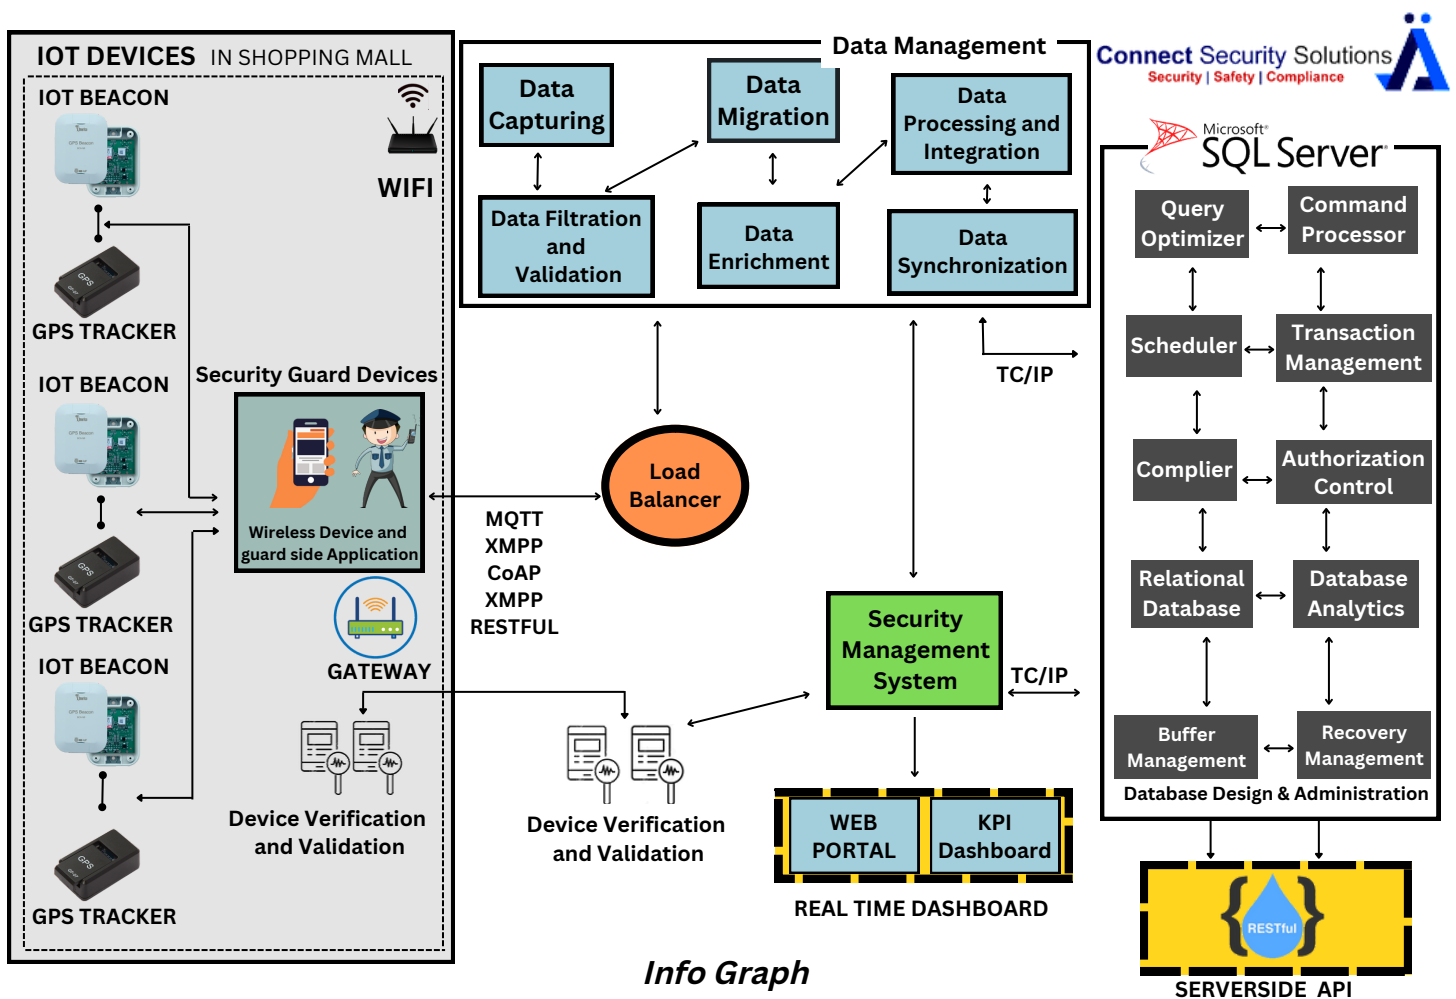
IOT DEVICES IN SHOPPING MALL

IOT BEACON

WIFI

GPS TRACKER

IOT BEACON

Security Guard Devices

Wireless Device and guard side Application

GPS TRACKER

GATEWAY

IOT BEACON

Device Verification and Validation

GPS TRACKER

Data Management

Data Capturing

Data Migration

Data Processing and Integration

Data Filtration and Validation

Data Enrichment

Data Synchronization

TC/IP

Load Balancer

MQTT
XMPP
CoAP
XMPP
RESTFUL

Device Verification and Validation

Security Management System

TC/IP

WEB PORTAL

KPI Dashboard

REAL TIME DASHBOARD

Connect Security Solutions
Security | Safety | Compliance

Microsoft SQL Server

Query Optimizer

Command Processor

Scheduler

Transaction Management

Complier

Authorization Control

Relational Database

Database Analytics

Buffer Management

Recovery Management

Database Design & Administration

RESTful

SERVERSIDE API

Info Graph